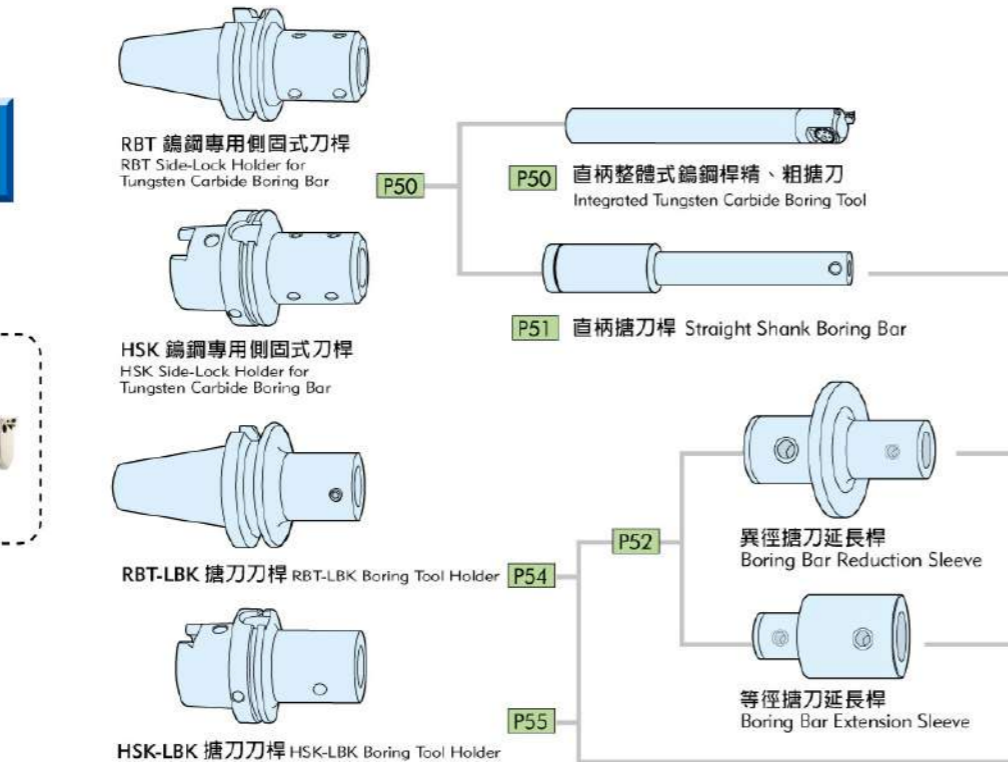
RBT 鎢鋼專用側固式刀桿
RBT Side-Lock Holder for Tungsten Carbide Boring Bar

P50

P50 直柄整體式鎢鋼桿精、粗搪刀
Integrated Tungsten Carbide Boring Tool

HSK 鎢鋼專用側固式刀桿
HSK Side-Lock Holder for Tungsten Carbide Boring Bar

P51 直柄搪刀桿 Straight Shank Boring Bar

P52

異徑搪刀延長桿
Boring Bar Reduction Sleeve

RBT-LBK 搪刀刀桿 RBT-LBK Boring Tool Holder P54

等徑搪刀延長桿
Boring Bar Extension Sleeve

P55

HSK-LBK 搪刀刀桿 HSK-LBK Boring Tool Holder